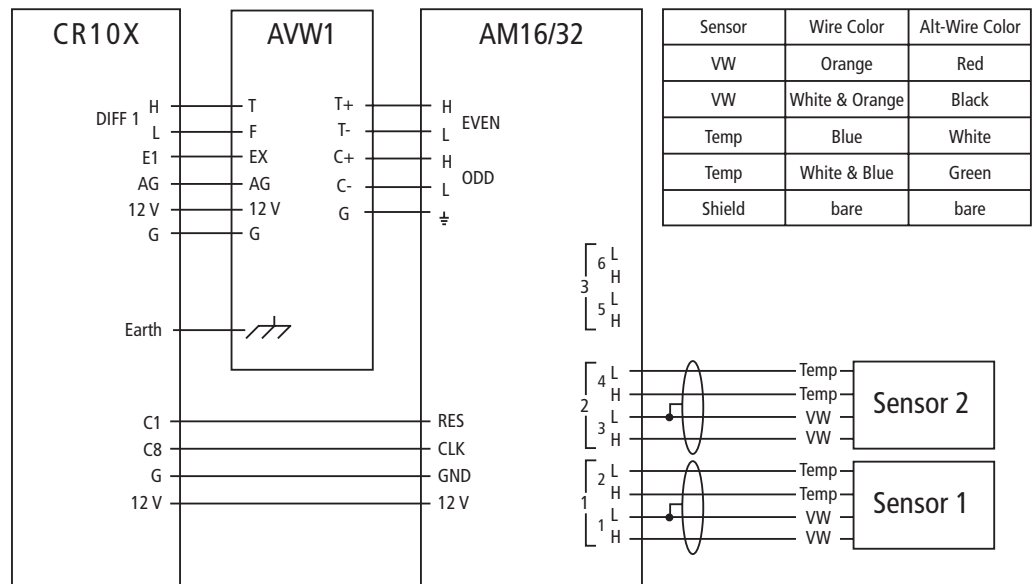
CR10X

AVW1

AM16/32

| Sensor | Wire Color | Alt-Wire Color |
|---|---|---|
| VW | Orange | Red |
| VW | White & Orange | Black |
| Temp | Blue | White |
| Temp | White & Blue | Green |
| Shield | bare | bare |

DIFF 1 H
L
E1
AG
12 V
G

T
F
EX
AG
12 V
G

T+
T-
C+
C-
G

H
L EVEN
H
L ODD
⏚

Earth

C1
C8
G
12 V

RES
CLK
GND
12 V

3
6 L
H
5 L
H

2
4 L
H
3 L
H

1
2 L
H
1 L
H

Temp
Temp
VW
VW
Sensor 2

Temp
Temp
VW
VW
Sensor 1